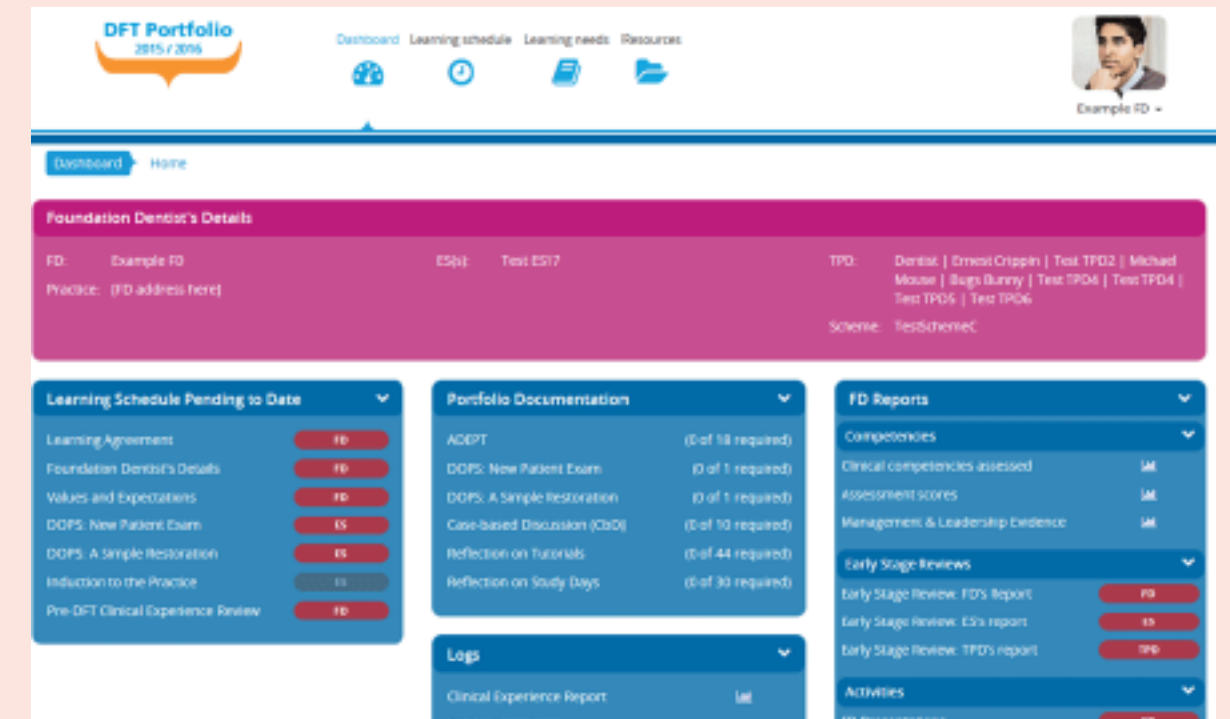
DFT Portfolio
2015 / 2016

Dashboard Learning schedule Learning needs Resources

Example FD

Dashboard Home

Foundation Dentist's Details

FD: Example FD
Practice: [FD address here]

ES(s): Test ES17

TPD: Dentist | Ernest Crippin | Test TPD2 | Michael Mouse | Bugs Bunny | Test TPD4 | Test TPD4 | Test TPD5 | Test TPD6
Scheme: TestSchemeC

Learning Schedule Pending to Date

| | |
|---|---|
| Learning Agreement | FD |
| Foundation Dentist's Details | FD |
| Values and Expectations | FD |
| DOPS: New Patient Exam | ES |
| DOPS: A Simple Restoration | ES |
| Induction to the Practice | ES |
| Pre-DFT Clinical Experience Review | FD |

Portfolio Documentation

| | |
|---|---|
| ADEPT | (0 of 18 required) |
| DOPS: New Patient Exam | (0 of 1 required) |
| DOPS: A Simple Restoration | (0 of 1 required) |
| Case-based Discussion (CbD) | (0 of 10 required) |
| Reflection on Tutorials | (0 of 44 required) |
| Reflection on Study Days | (0 of 30 required) |

Logs

Clinical Experience Report

FD Reports

Competencies

Clinical competencies assessed
Assessment scores
Management & Leadership Evidence

Early Stage Reviews

| | |
|---|---|
| Early Stage Review: FD's Report | FD |
| Early Stage Review: ES's report | ES |
| Early Stage Review: TPD's report | TPD |

Activities